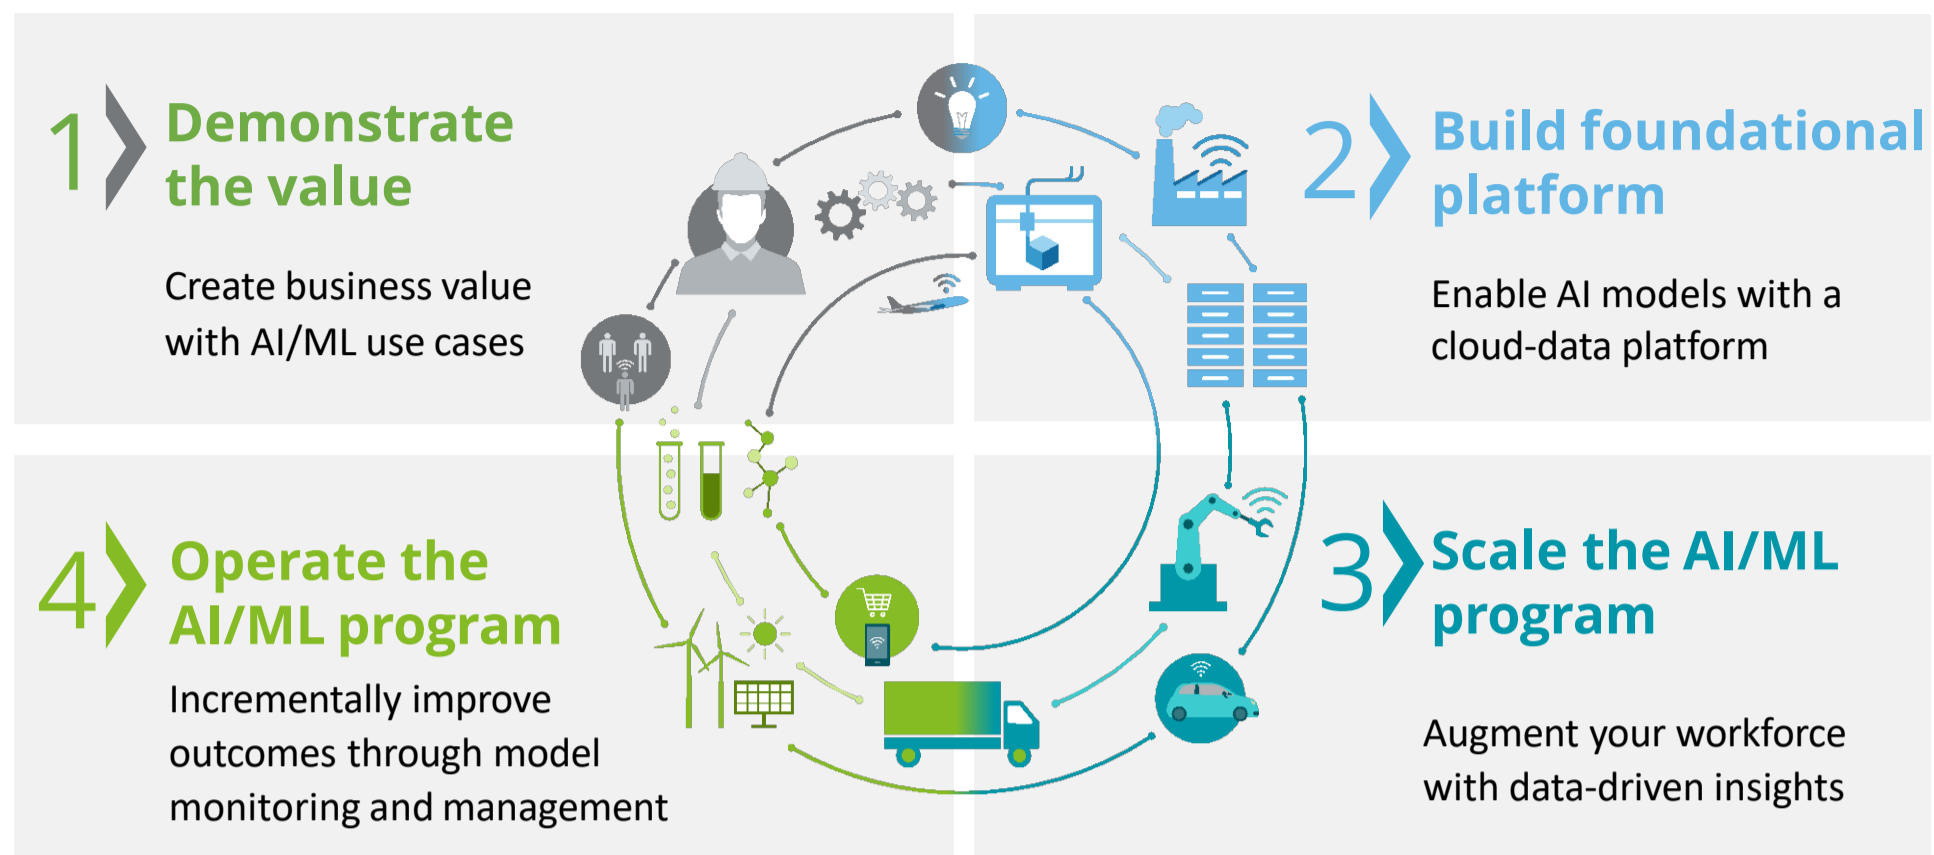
1 Demonstrate the value

Create business value with AI/ML use cases

2 Build foundational platform

Enable AI models with a cloud-data platform

4 Operate the AI/ML program

Incrementally improve outcomes through model monitoring and management

3 Scale the AI/ML program

Augment your workforce with data-driven insights